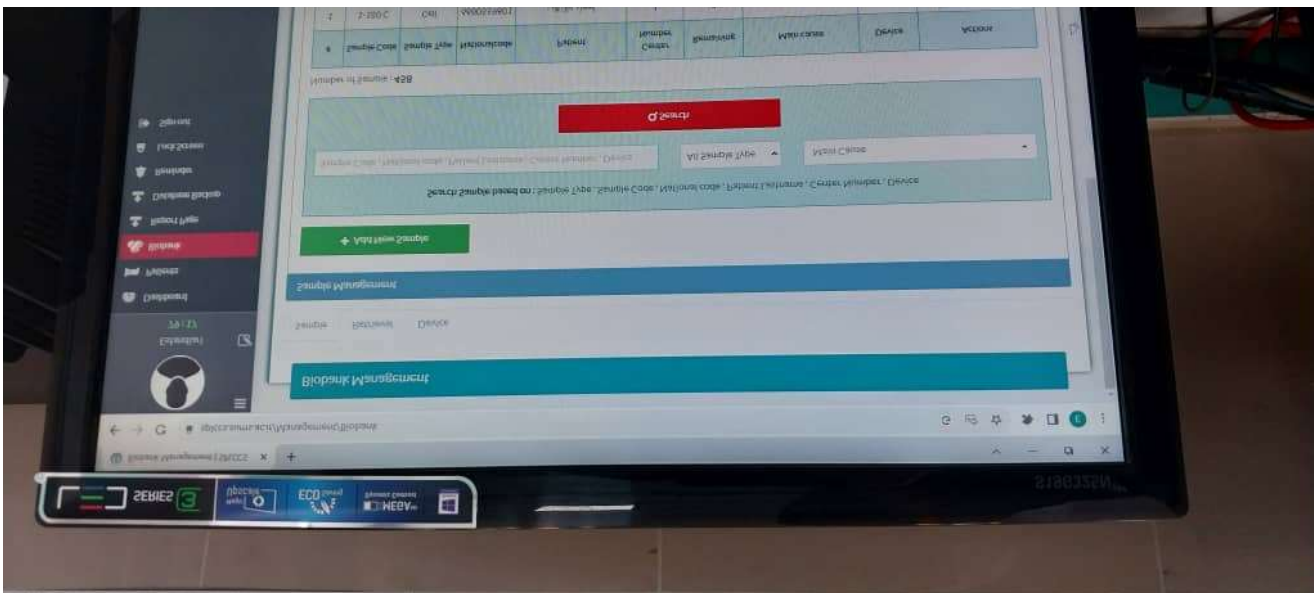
| # | Sample Code | Sample Type | Nationalcode | Patient | Center Number | Remaining | Main cause | Device | Actions |
|---|---|---|---|---|---|---|---|---|---|
| 1 | Z-280-C | Cell | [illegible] | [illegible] | | | | | |

Number of Sample : 458

Q Search

Search Sample based on : Sample Type , Sample Code , National code , Patient Lastname , Center Number , Device

Sample Code , National code , Patient Lastname , Center Number , Device

All Sample Type

Main Cause

+ Add New Sample

Sample Management

Sample Retrieval Device

Biobank Management

Dashboard
Patients
Biobank
Report Page
Database Backup
Reminder
Lock Screen
Sign out

Lastname
79127

← → C ▲ irpcc.tums.ac.ir/Management/Biobank

Biobank Management | IRCCS ×

SERIES 3
Upscale
ECO
MEGA
SAMSUNG